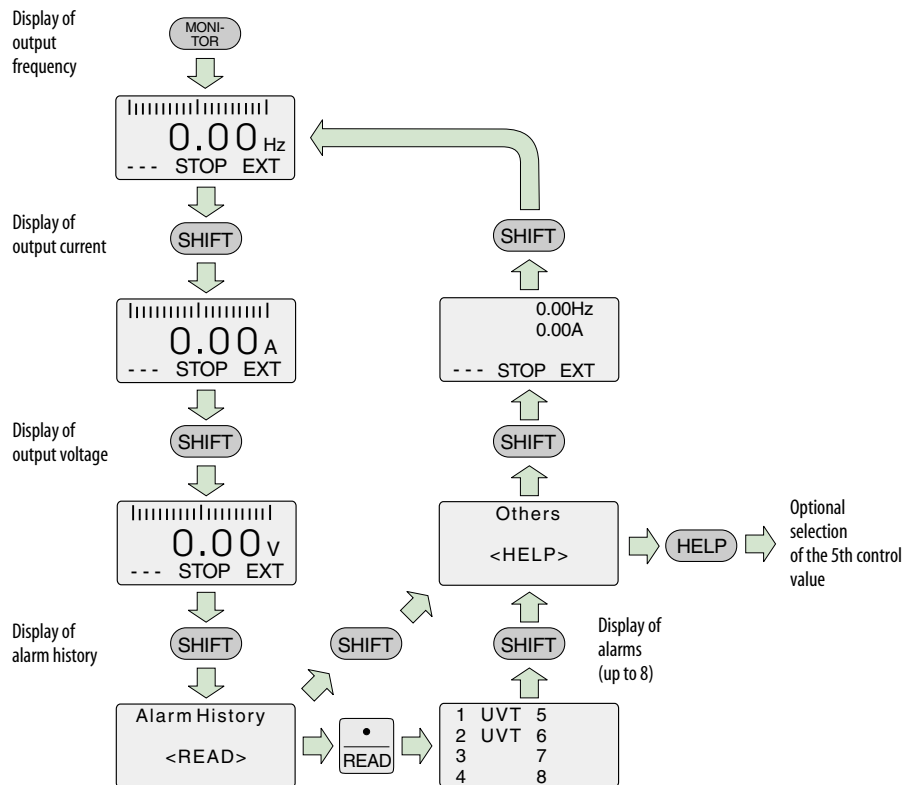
Display of output frequency

MONI-
TOR

0.00 Hz
--- STOP EXT

Display of output current

SHIFT

0.00 A
--- STOP EXT

Display of output voltage

SHIFT

0.00 V
--- STOP EXT

Display of alarm history

SHIFT

Alarm History
<READ>

•
READ

1 UVT 5
2 UVT 6
3 7
4 8

SHIFT

Display of alarms (up to 8)

SHIFT

Others
<HELP>

HELP

Optional selection of the 5th control value

SHIFT

0.00Hz
0.00A
--- STOP EXT

SHIFT